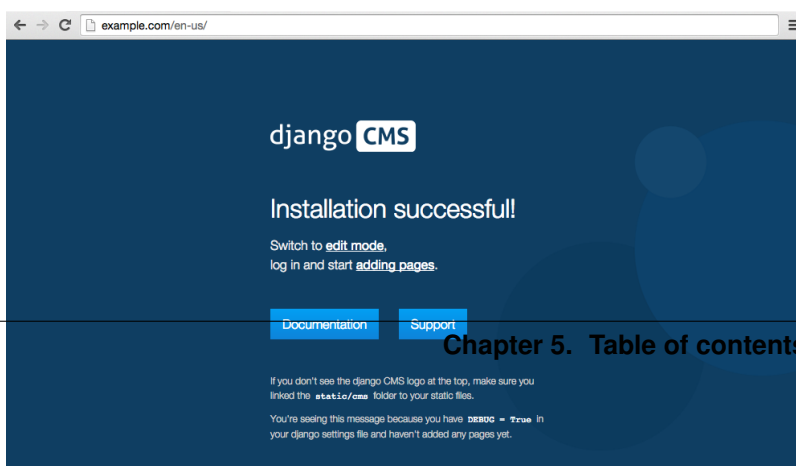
example.com/en-us/

django CMS

Installation successful!

Switch to edit mode,
log in and start adding pages.

Documentation Support

Chapter 5. Table of contents

If you don't see the django CMS logo at the top, make sure you linked the static/cms folder to your static files.

You're seeing this message because you have DEBUG = True in your django settings file and haven't added any pages yet.